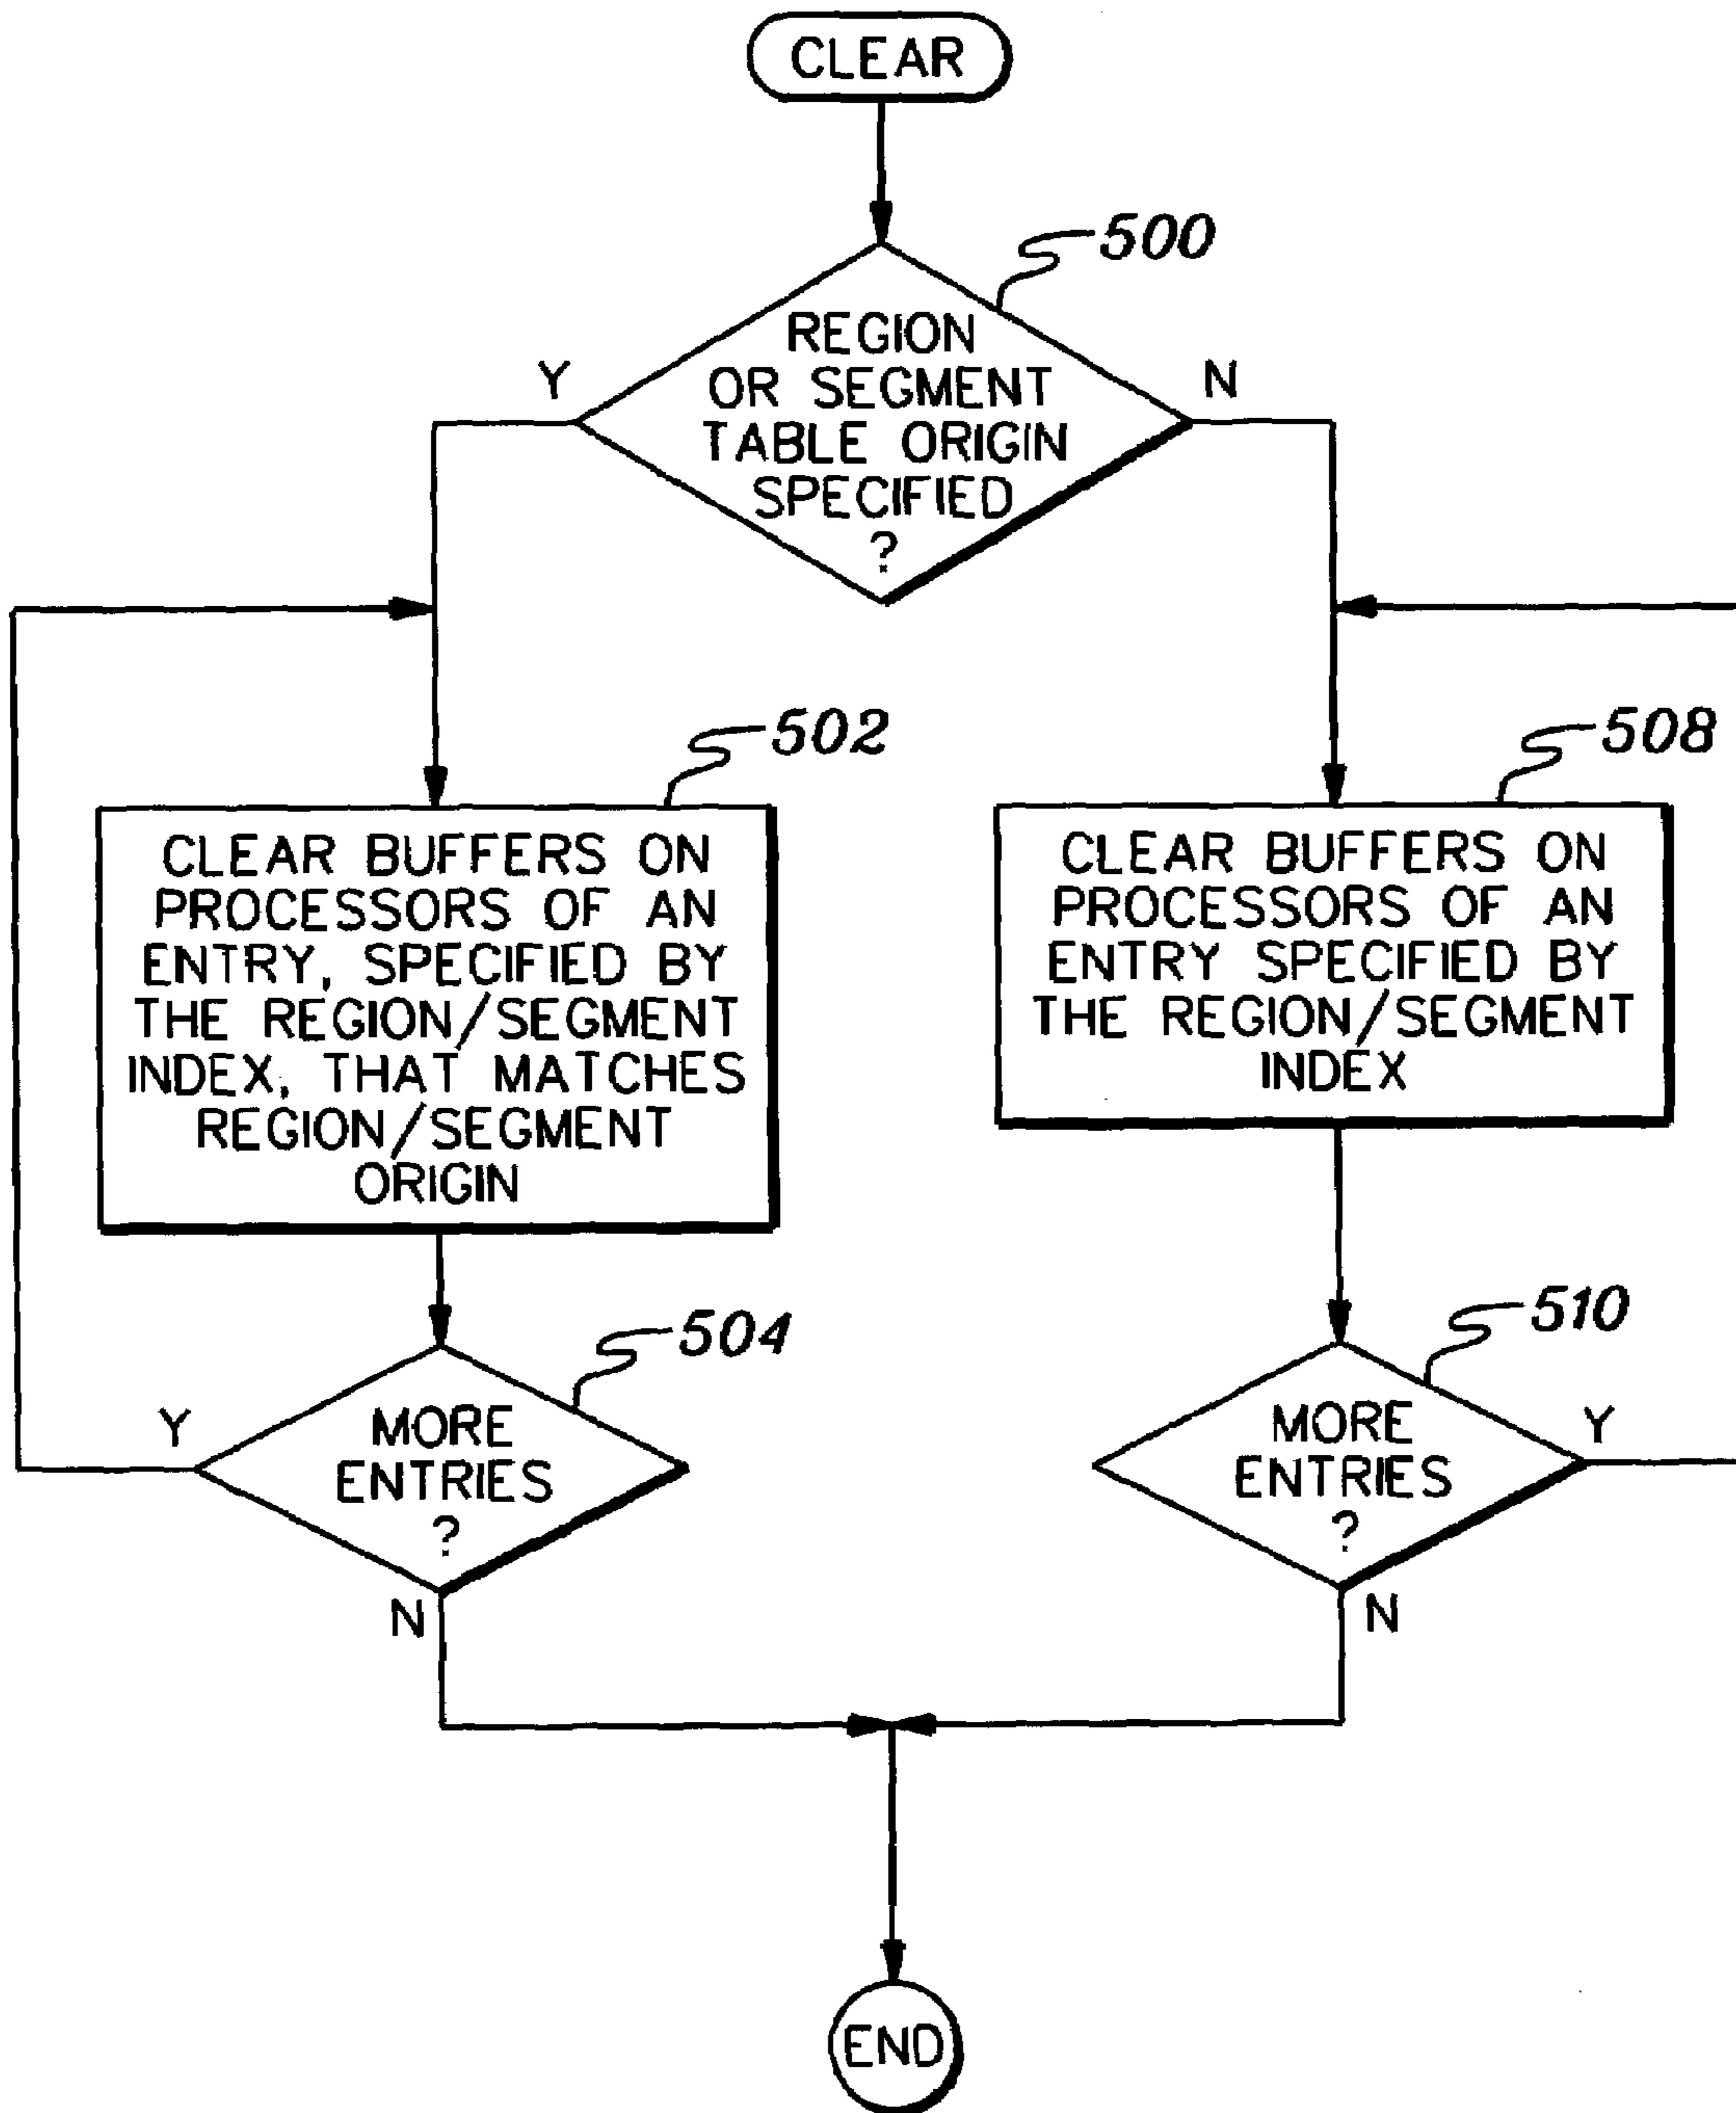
CLEAR

500

REGION OR SEGMENT TABLE ORIGIN SPECIFIED ?

Y

N

502

CLEAR BUFFERS ON PROCESSORS OF AN ENTRY, SPECIFIED BY THE REGION/SEGMENT INDEX, THAT MATCHES REGION/SEGMENT ORIGIN

508

CLEAR BUFFERS ON PROCESSORS OF AN ENTRY SPECIFIED BY THE REGION/SEGMENT INDEX

504

MORE ENTRIES ?

Y

N

510

MORE ENTRIES ?

Y

N

END